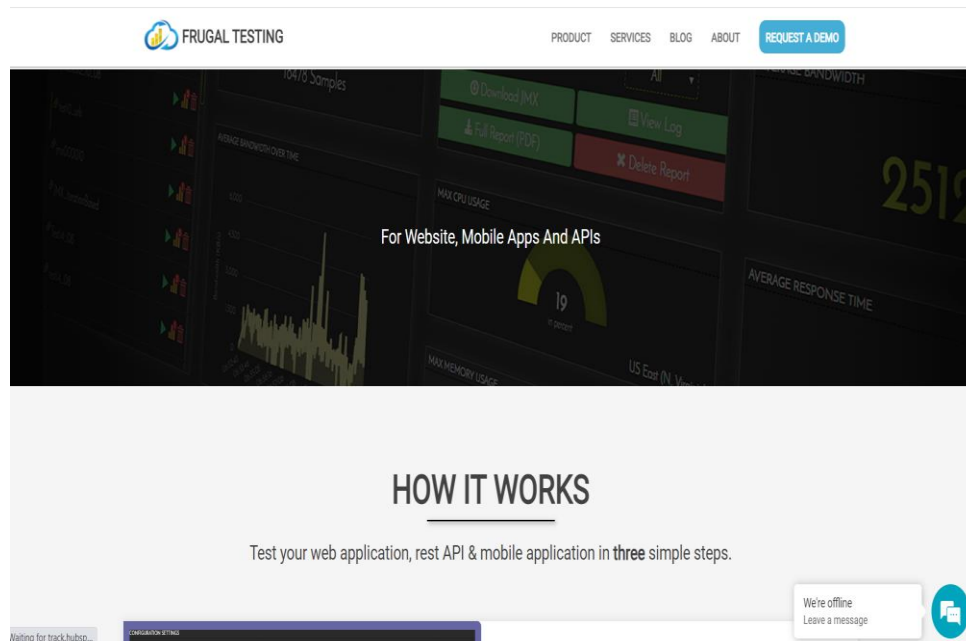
FRUGAL TESTING

PRODUCT SERVICES BLOG ABOUT REQUEST A DEMO

16478 Samples

Download JMX

All

AVERAGE BANDWIDTH

Full Report (PDF)

View Log

Delete Report

AVERAGE BANDWIDTH OVER TIME

2512

MAX CPU USAGE

For Website, Mobile Apps And APIs

AVERAGE RESPONSE TIME

19

MAX MEMORY USAGE

US East (N. Vi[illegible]

HOW IT WORKS

Test your web application, rest API & mobile application in **three** simple steps.

We're offline
Leave a message

Waiting for track.hubsp...

CONFIGURATION SETTINGS